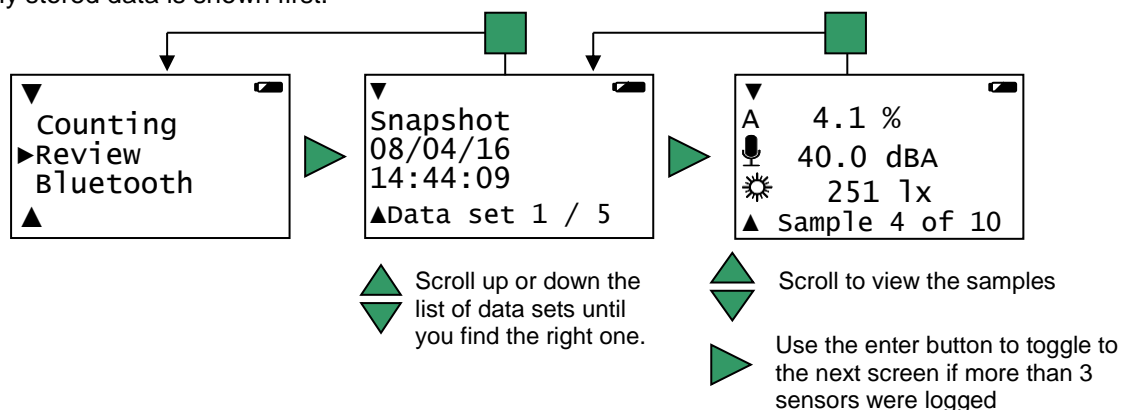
ly stored data is shown first.

▼
Counting
►Review
Bluetooth
▲

▼
Snapshot
08/04/16
14:44:09
▲Data set 1 / 5

▼
A 4.1 %
40.0 dBA
251 lx
▲ Sample 4 of 10

Scroll up or down the list of data sets until you find the right one.

Scroll to view the samples

Use the enter button to toggle to the next screen if more than 3 sensors were logged